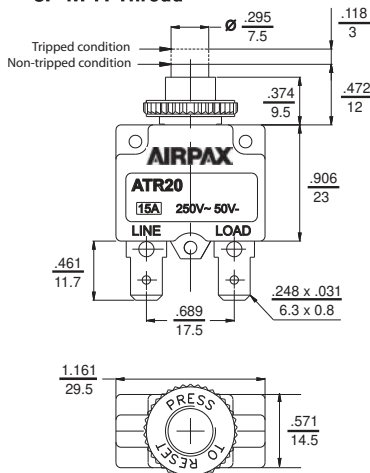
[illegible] Thread

Ø $\frac{.295}{7.5}$

$\frac{.118}{3}$

Tripped condition

Non-tripped condition

$\frac{.374}{9.5}$

$\frac{.472}{12}$

AIRPAX

ATR20

15A 250V~ 50V-

LINE LOAD

$\frac{.906}{23}$

$\frac{.461}{11.7}$

$\frac{.689}{17.5}$

$\frac{.248 \times .031}{6.3 \times 0.8}$

$\frac{1.161}{29.5}$

PRESS TO RESET

$\frac{.571}{14.5}$